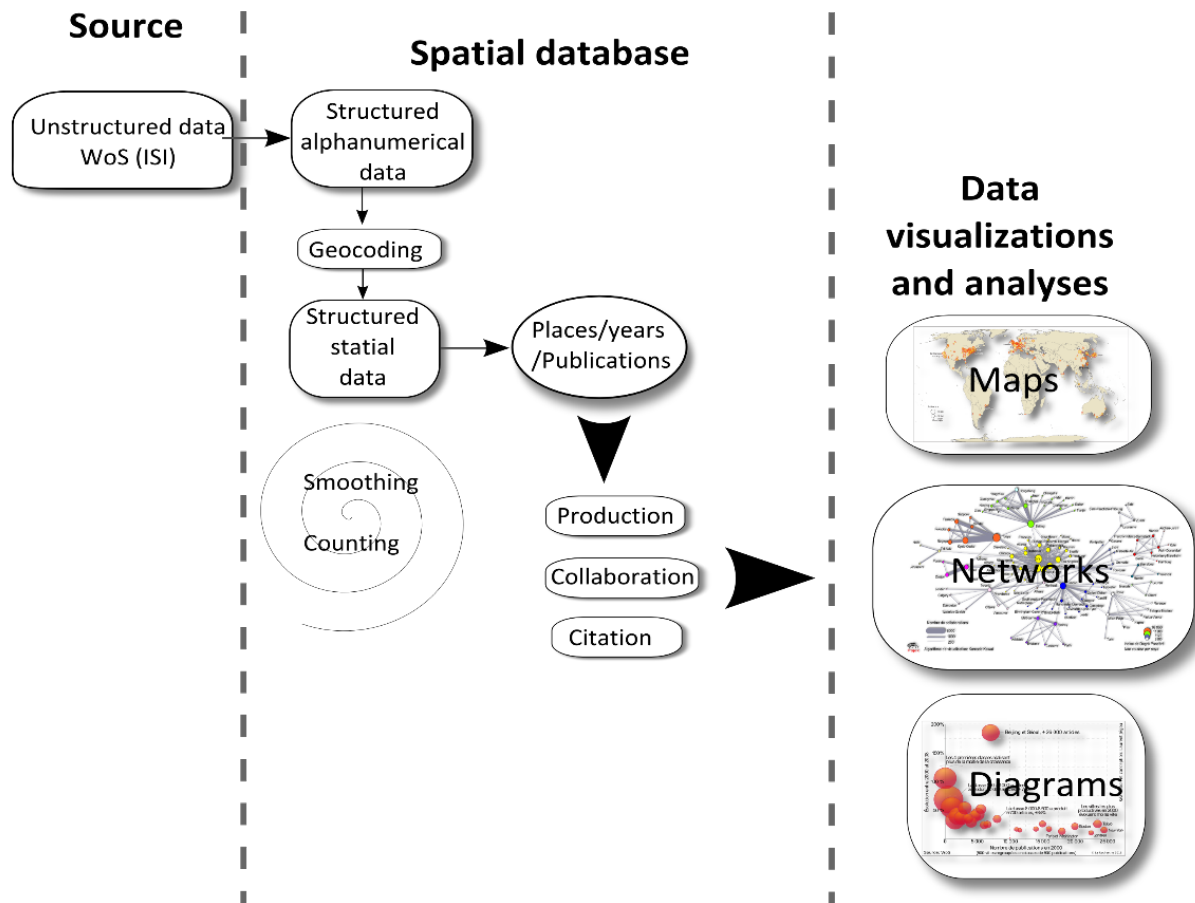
Source

Spatial database

Data visualizations and analyses

Unstructured data WoS (ISI)

Structured alphanumerical data

Geocoding

Structured statial data

Places/years /Publications

Smoothing

Counting

Production

Collaboration

Citation

Maps

Networks

Diagrams

Beijing et Séoul : + 36 000 articles

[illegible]